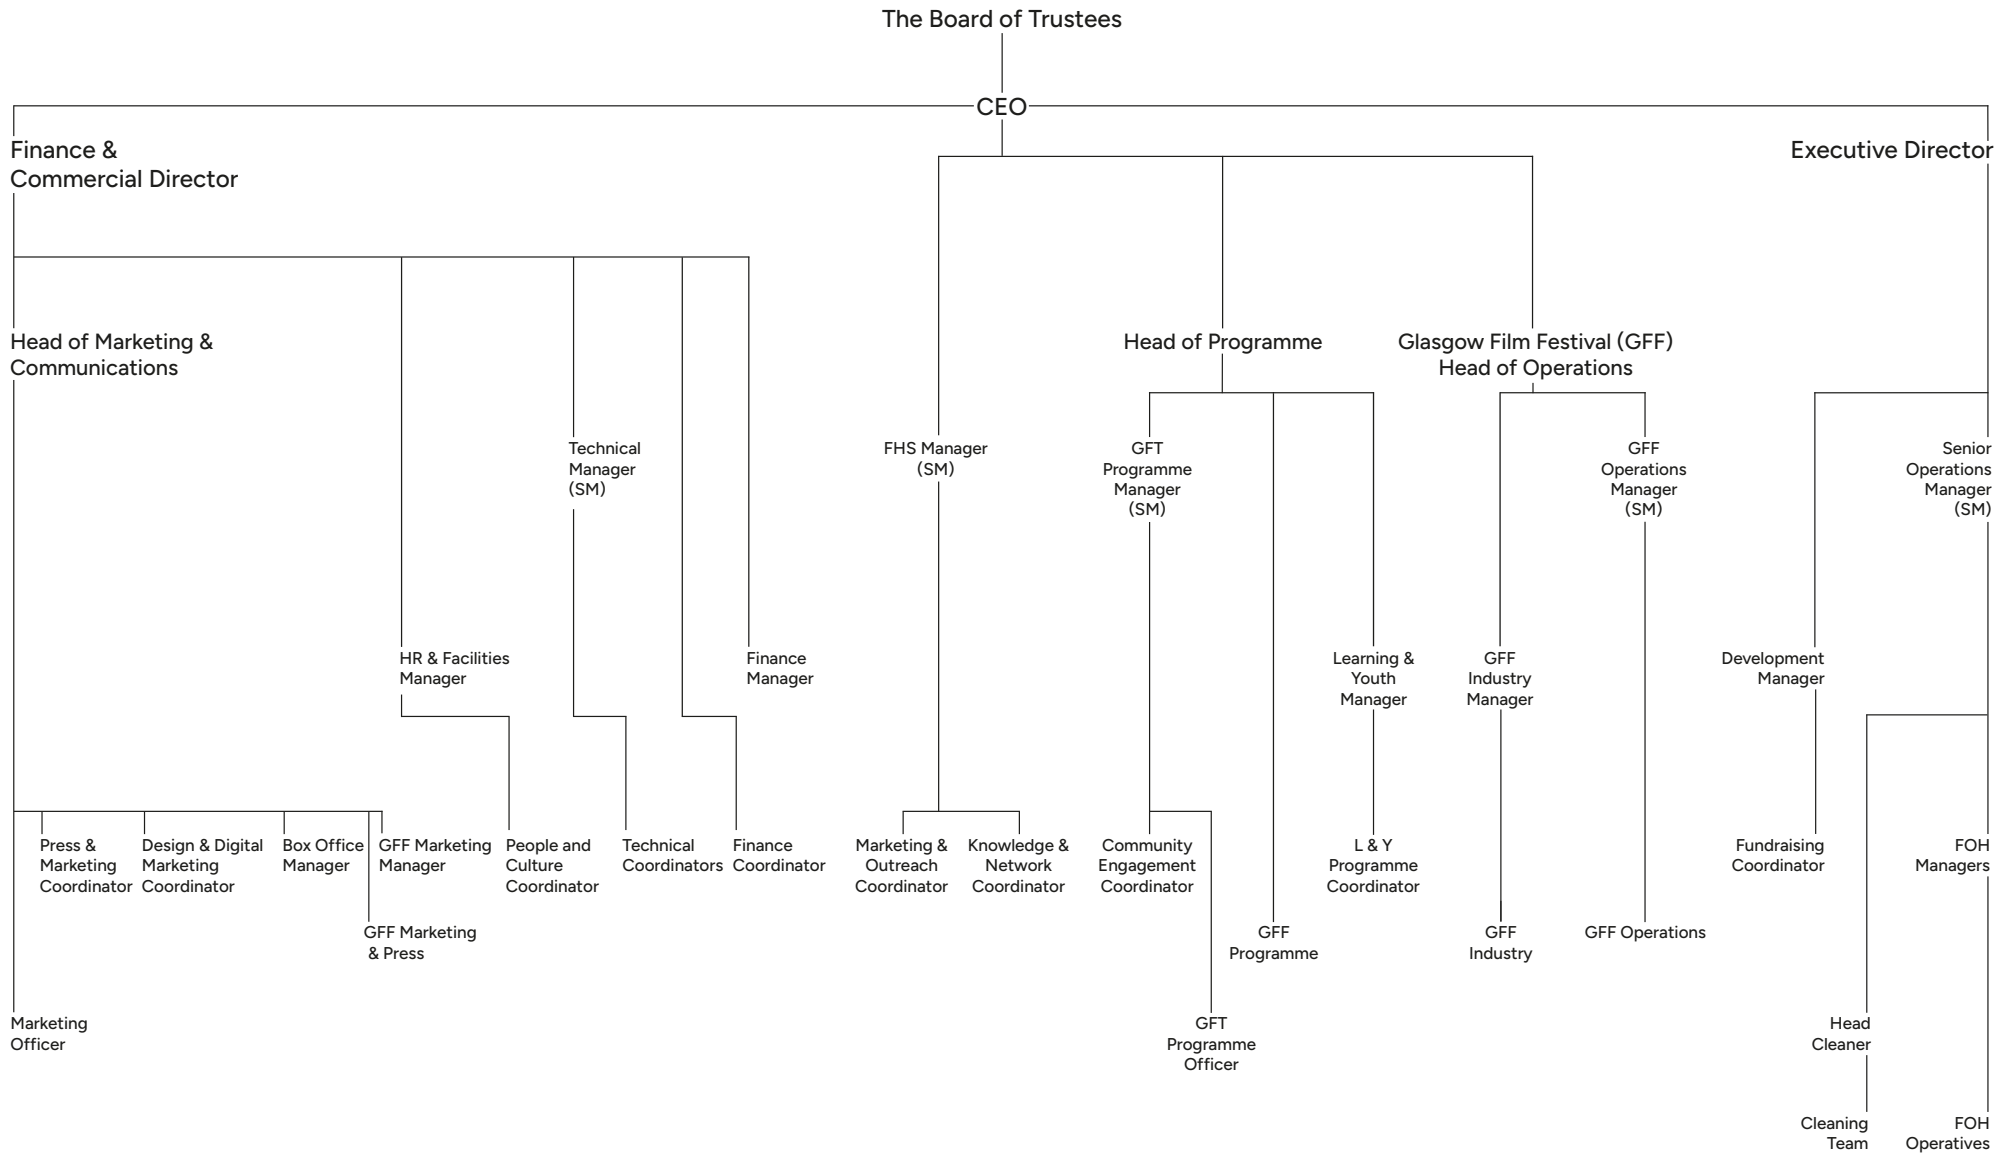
The Board of Trustees

CEO

Finance & Commercial Director

Executive Director

Head of Marketing & Communications

Head of Programme

Glasgow Film Festival (GFF) Head of Operations

Technical Manager (SM)

FHS Manager (SM)

GFT Programme Manager (SM)

GFF Operations Manager (SM)

Senior Operations Manager (SM)

HR & Facilities Manager

Finance Manager

Learning & Youth Manager

GFF Industry Manager

Development Manager

Press & Marketing Coordinator

Design & Digital Marketing Coordinator

Box Office Manager

GFF Marketing Manager

People and Culture Coordinator

Technical Coordinators

Finance Coordinator

Marketing & Outreach Coordinator

Knowledge & Network Coordinator

Community Engagement Coordinator

L & Y Programme Coordinator

Fundraising Coordinator

FOH Managers

GFF Marketing & Press

GFF Programme

GFF Industry

GFF Operations

Marketing Officer

GFT Programme Officer

Head Cleaner

Cleaning Team

FOH Operatives